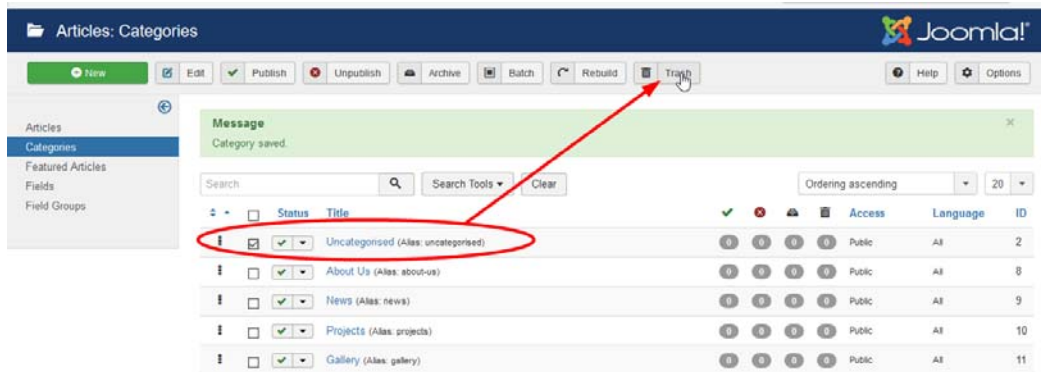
Articles: Categories

Joomla!

New | Edit | Publish | Unpublish | Archive | Batch | Rebuild | Trash | Help | Options

Articles
Categories
Featured Articles
Fields
Field Groups

Message
Category saved.

Search | Search Tools | Clear | Ordering ascending | 20

| | Status | Title | | | | | Access | Language | ID |
|---|---|---|---|---|---|---|---|---|---|
| ☑ | | Uncategorised (Alias: uncategorised) | 0 | 0 | 0 | 0 | Public | All | 2 |
| ☐ | | About Us (Alias: about-us) | 0 | 0 | 0 | 0 | Public | All | 8 |
| ☐ | | News (Alias: news) | 0 | 0 | 0 | 0 | Public | All | 9 |
| ☐ | | Projects (Alias: projects) | 0 | 0 | 0 | 0 | Public | All | 10 |
| ☐ | | Gallery (Alias: gallery) | 0 | 0 | 0 | 0 | Public | All | 11 |